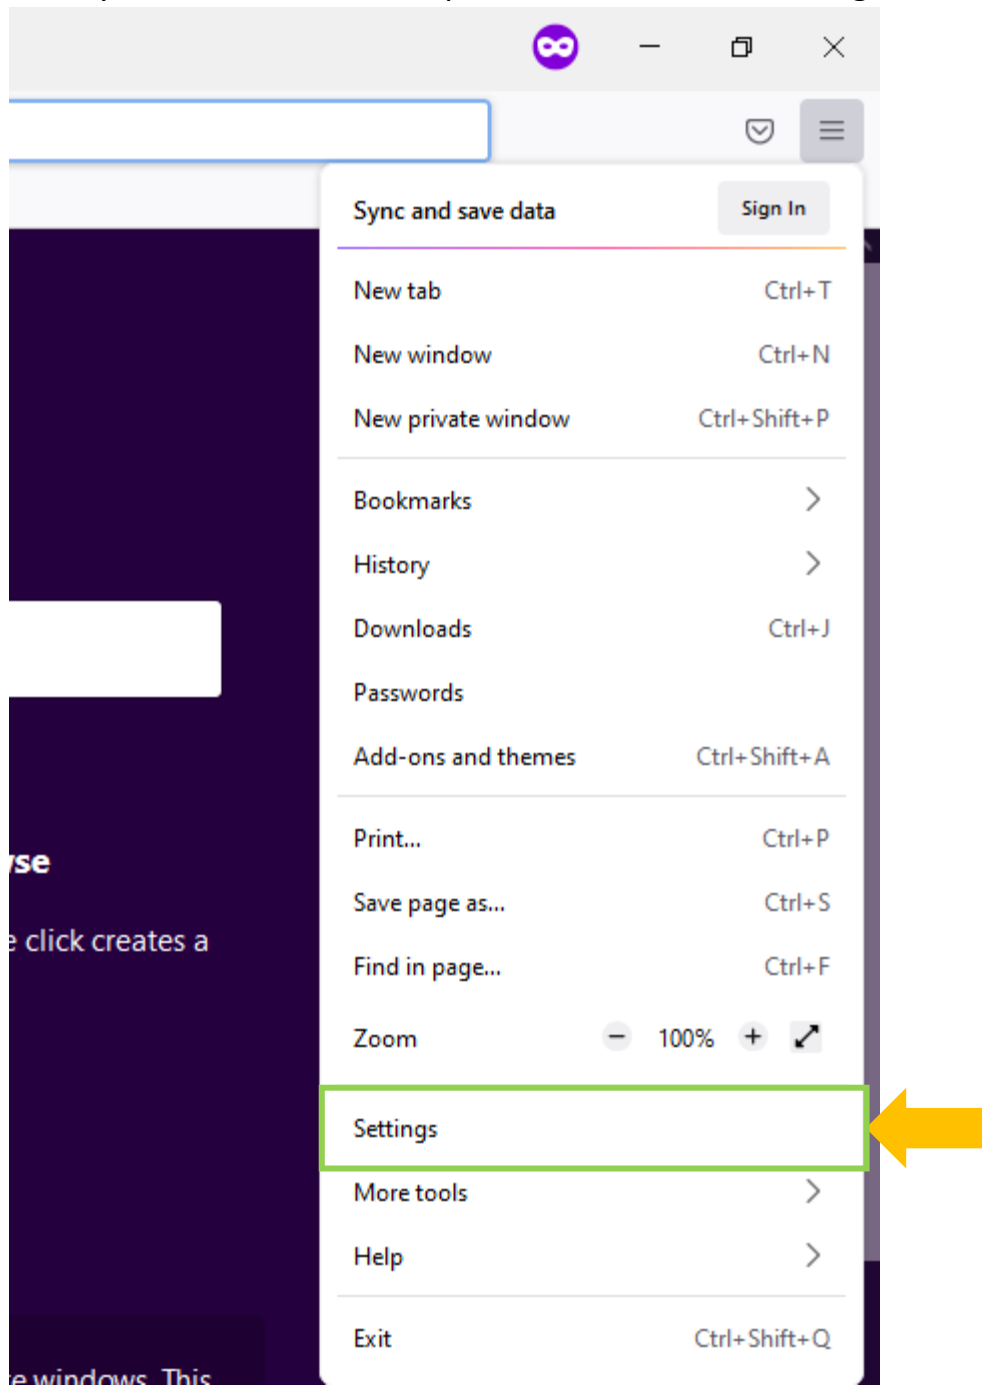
Sync and save data
Sign In

New tab Ctrl+T
New window Ctrl+N
New private window Ctrl+Shift+P

Bookmarks
History
Downloads Ctrl+J
Passwords
Add-ons and themes Ctrl+Shift+A

Print... Ctrl+P
Save page as... Ctrl+S
Find in page... Ctrl+F
Zoom − 100% +

Settings
More tools
Help

Exit Ctrl+Shift+Q

se
e click creates a
e windows. This